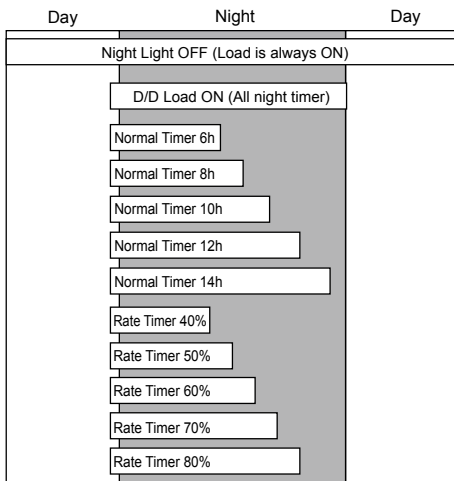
Day

Night

Day

Night Light OFF (Load is always ON)

D/D Load ON (All night timer)

Normal Timer 6h

Normal Timer 8h

Normal Timer 10h

Normal Timer 12h

Normal Timer 14h

Rate Timer 40%

Rate Timer 50%

Rate Timer 60%

Rate Timer 70%

Rate Timer 80%